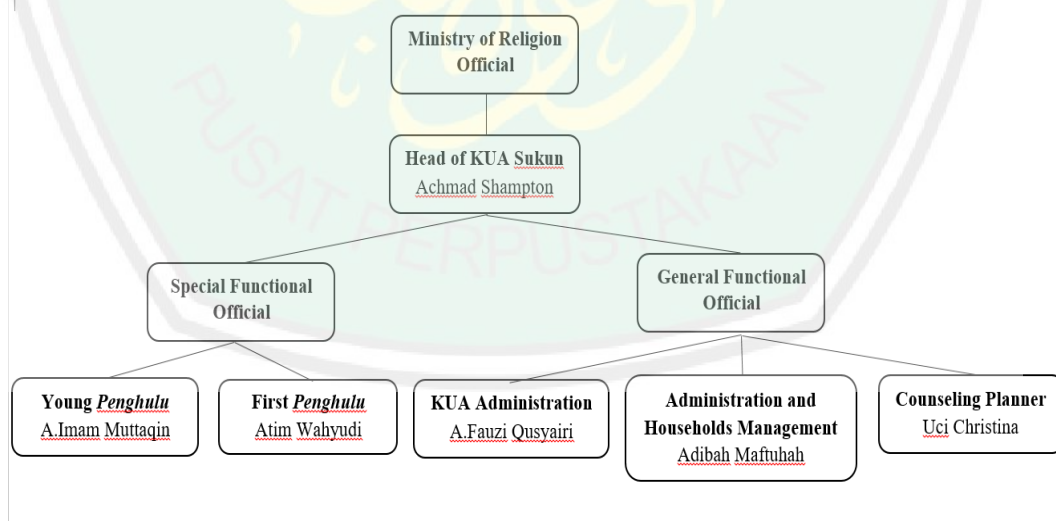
Ministry of Religion Official

Head of KUA Sukun
Achmad Shampton

Special Functional Official

General Functional Official

Young *Penghulu*
A.Imam Muttaqin

First *Penghulu*
Atim Wahyudi

KUA Administration
A.Fauzi Qusyairi

Administration and Households Management
Adibah Maftuhah

Counseling Planner
Uci Christina

PUSAT PERPUSTAKAAN